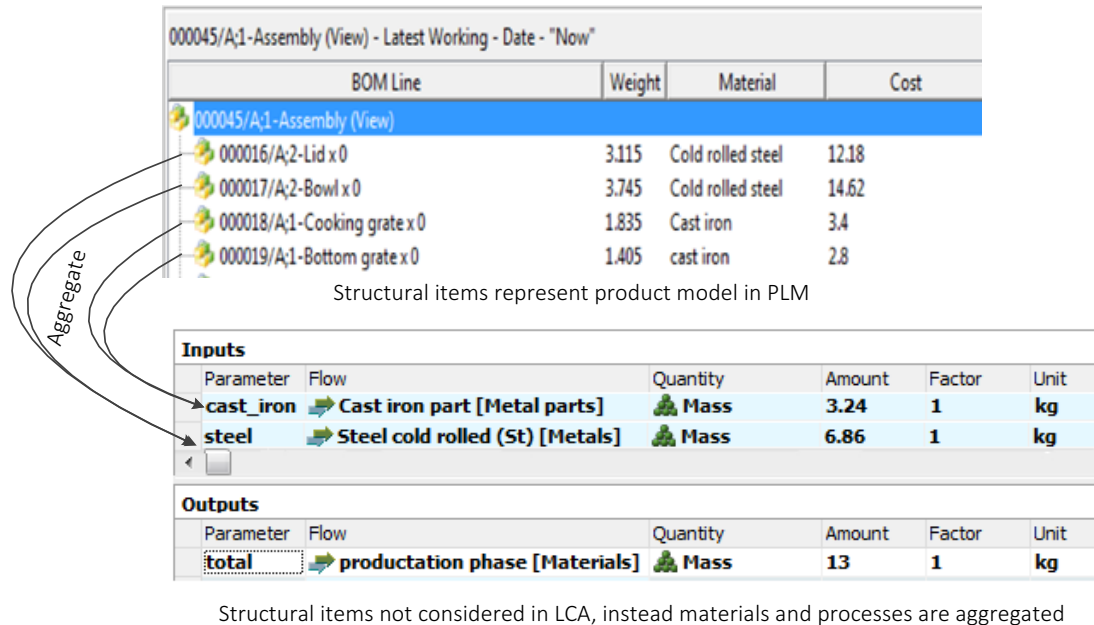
000045/A;1-Assembly (View) - Latest Working - Date - "Now"

| BOM Line | Weight | Material | Cost |
|---|---|---|---|
| 000045/A;1-Assembly (View) | | | |
| 000016/A;2-Lid x 0 | 3.115 | Cold rolled steel | 12.18 |
| 000017/A;2-Bowl x 0 | 3.745 | Cold rolled steel | 14.62 |
| 000018/A;1-Cooking grate x 0 | 1.835 | Cast iron | 3.4 |
| 000019/A;1-Bottom grate x 0 | 1.405 | cast iron | 2.8 |

Aggregate

Structural items represent product model in PLM

Inputs

| Parameter | Flow | Quantity | Amount | Factor | Unit |
|---|---|---|---|---|---|
| cast_iron | Cast iron part [Metal parts] | Mass | 3.24 | 1 | kg |
| steel | Steel cold rolled (St) [Metals] | Mass | 6.86 | 1 | kg |

Outputs

| Parameter | Flow | Quantity | Amount | Factor | Unit |
|---|---|---|---|---|---|
| total | productation phase [Materials] | Mass | 13 | 1 | kg |

Structural items not considered in LCA, instead materials and processes are aggregated